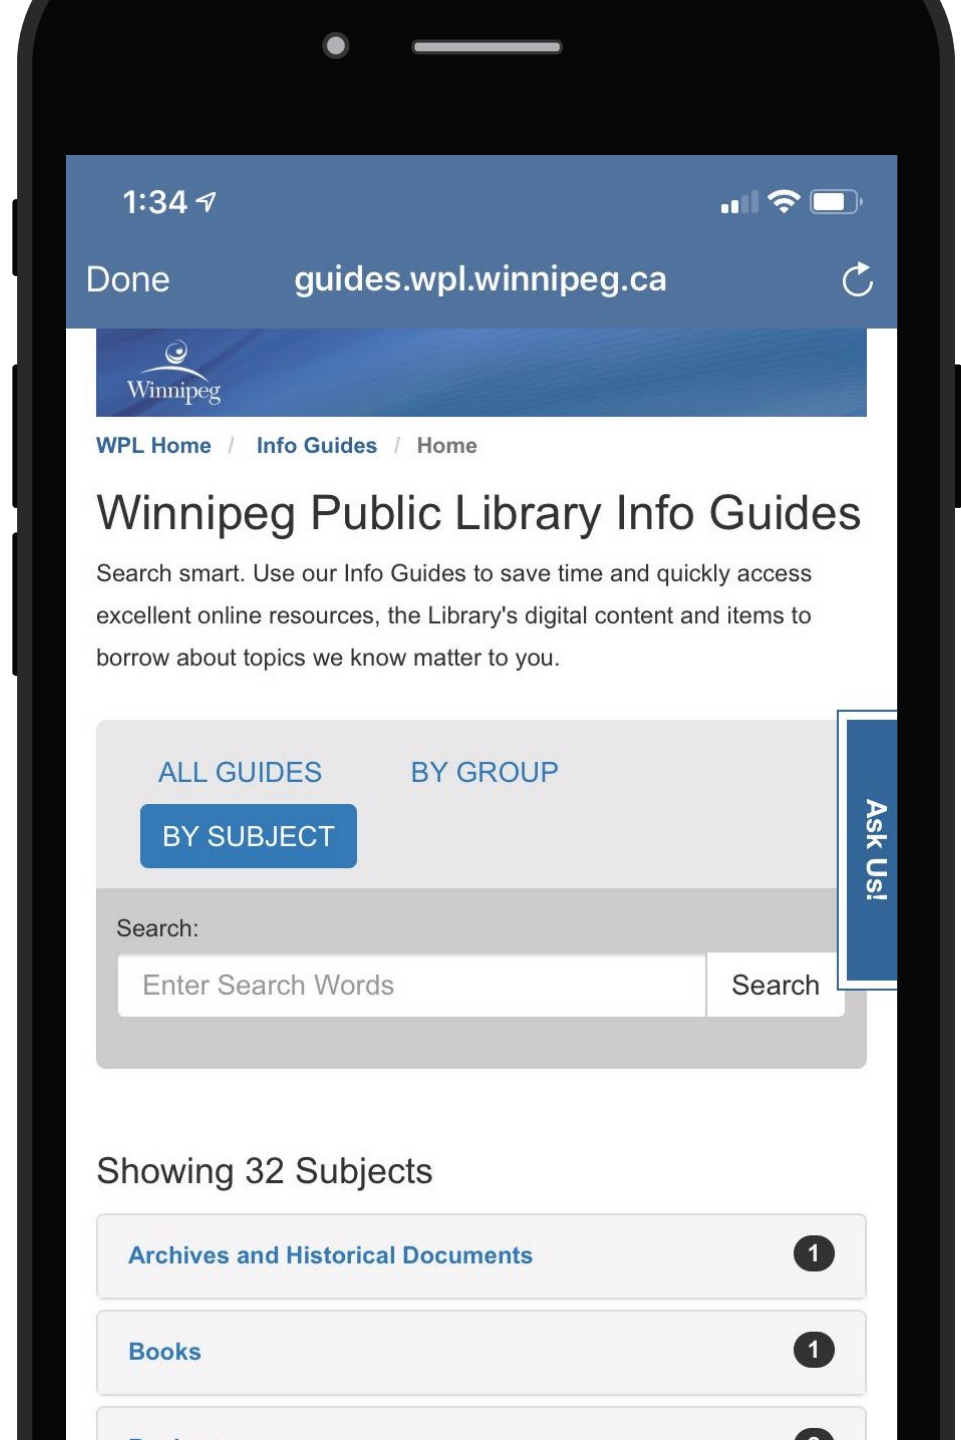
1:34

Done guides.wpl.winnipeg.ca

Winnipeg

WPL Home / Info Guides / Home

Winnipeg Public Library Info Guides

Search smart. Use our Info Guides to save time and quickly access excellent online resources, the Library's digital content and items to borrow about topics we know matter to you.

ALL GUIDES BY GROUP

BY SUBJECT

Ask Us!

Search:

Enter Search Words Search

Showing 32 Subjects

Archives and Historical Documents 1

Books 1

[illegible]